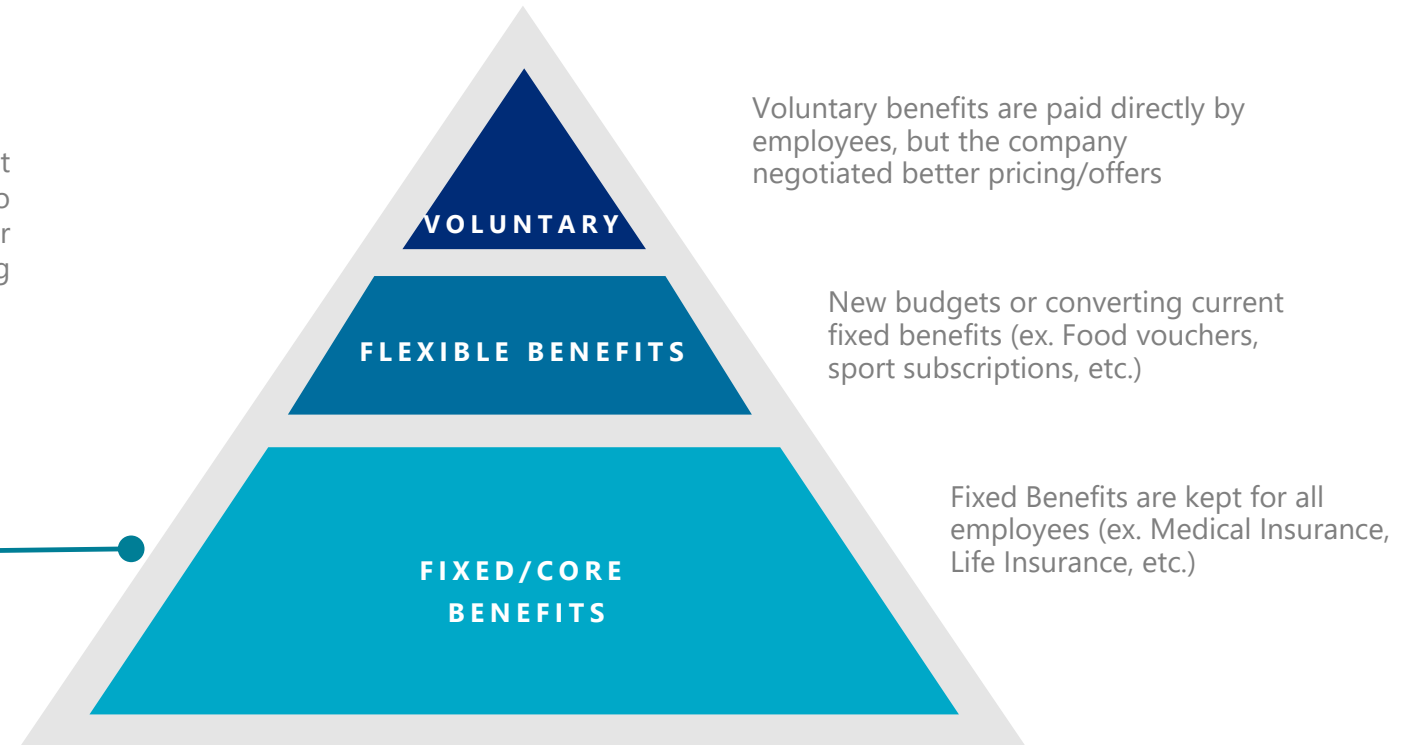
t
o
r
g

VOLUNTARY

Voluntary benefits are paid directly by employees, but the company negotiated better pricing/offers

FLEXIBLE BENEFITS

New budgets or converting current fixed benefits (ex. Food vouchers, sport subscriptions, etc.)

FIXED/CORE BENEFITS

Fixed Benefits are kept for all employees (ex. Medical Insurance, Life Insurance, etc.)